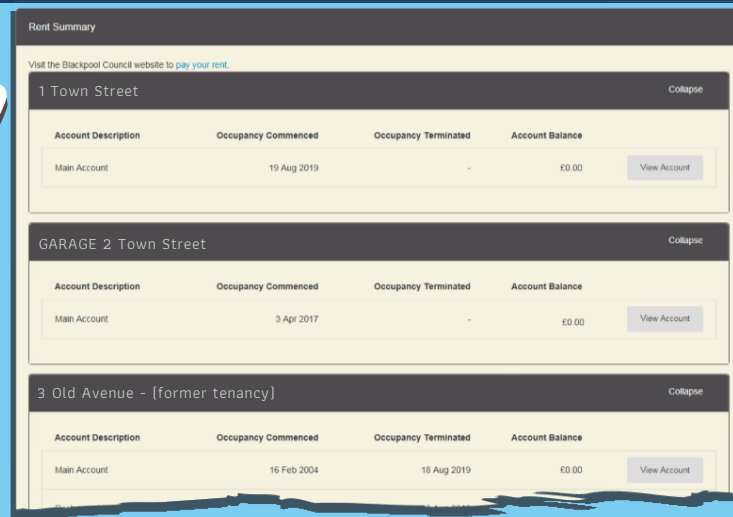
Rent Summary

Visit the Blackpool Council website to pay your rent.

1 Town Street

Collapse

| Account Description | Occupancy Commenced | Occupancy Terminated | Account Balance | |
|---|---|---|---|---|
| Main Account | 19 Aug 2019 | - | £0.00 | View Account |

GARAGE 2 Town Street

Collapse

| Account Description | Occupancy Commenced | Occupancy Terminated | Account Balance | |
|---|---|---|---|---|
| Main Account | 3 Apr 2017 | - | £0.00 | View Account |

3 Old Avenue - (former tenancy)

Collapse

| Account Description | Occupancy Commenced | Occupancy Terminated | Account Balance | |
|---|---|---|---|---|
| Main Account | 16 Feb 2004 | 18 Aug 2019 | £0.00 | View Account |
| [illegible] | | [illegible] | | |